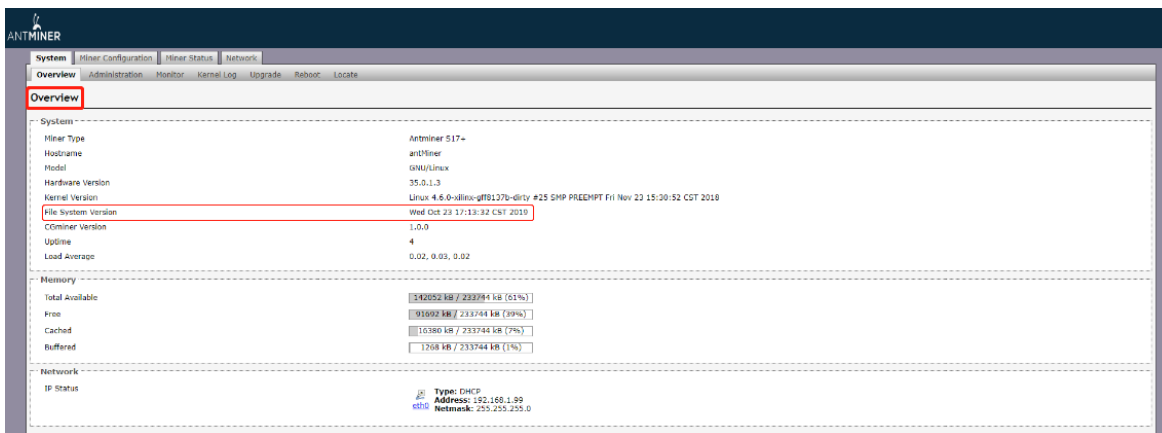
ANTMINER

System | Miner Configuration | Miner Status | Network

Overview | Administration | Monitor | Kernel Log | Upgrade | Reboot | Locate

Overview

System

| | |
|---|---|
| Miner Type | Antminer S17+ |
| Hostname | antMiner |
| Model | GNU/Linux |
| Hardware Version | 35.0.1.3 |
| Kernel Version | Linux 4.6.0-xilinx-gff8137b-dirty #25 SMP PREEMPT Fri Nov 23 15:30:52 CST 2018 |
| File System Version | Wed Oct 23 17:13:32 CST 2019 |
| CGminer Version | 1.0.0 |
| Uptime | 4 |
| Load Average | 0.02, 0.03, 0.02 |

Memory

| | |
|---|---|
| Total Available | 142052 kB / 233744 kB (61%) |
| Free | 91692 kB / 233744 kB (39%) |
| Cached | 16380 kB / 233744 kB (7%) |
| Buffered | 1268 kB / 233744 kB (1%) |

Network

| | |
|---|---|
| IP Status | eth0 Type: DHCP Address: 192.168.1.99 Netmask: 255.255.255.0 |